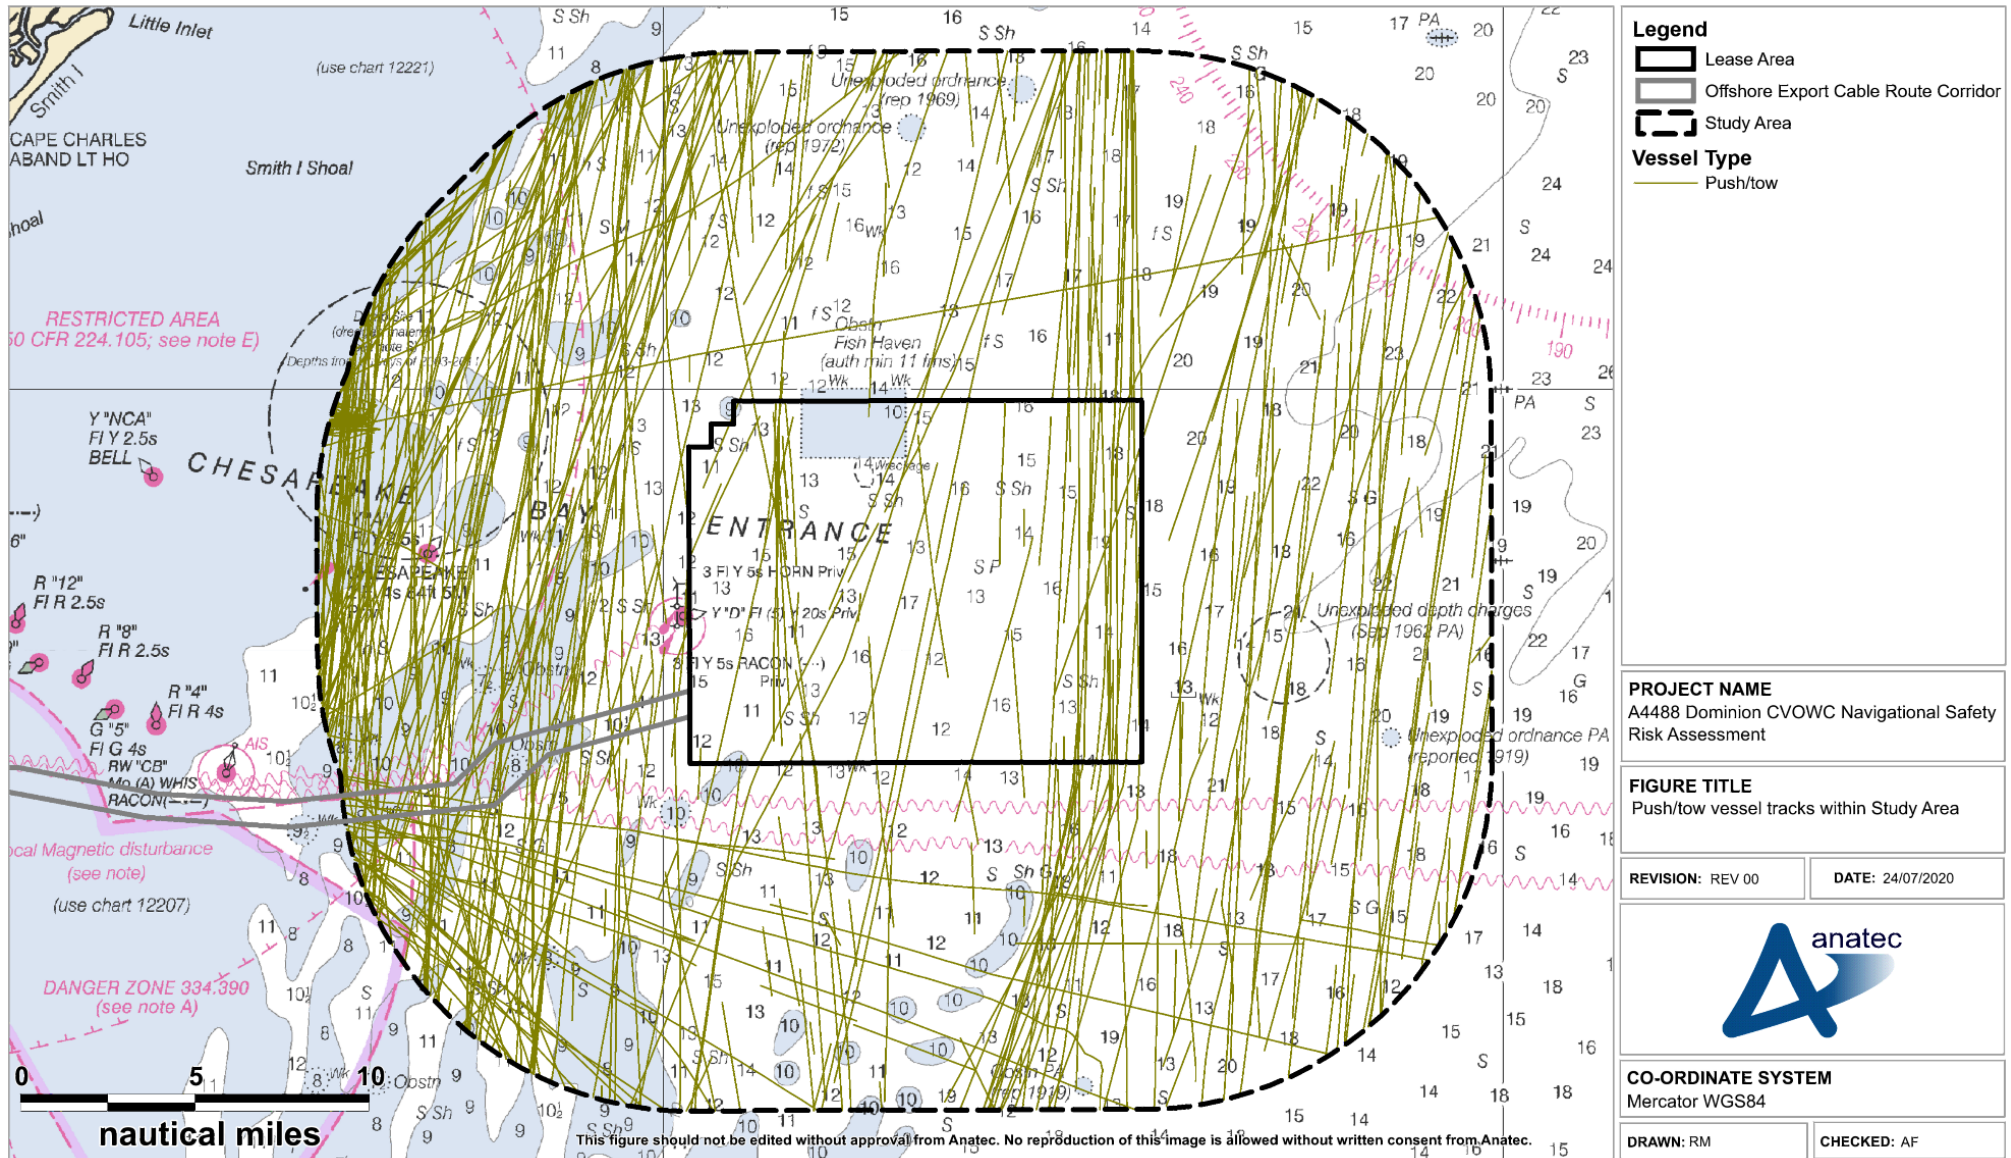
Little Inlet

Smith I

CAPE CHARLES ABAND LT HO

Smith I Shoal

(use chart 12221)

Unexploded ordnance (rep 1969)

Unexploded ordnance (rep 1972)

Obstn

Fish Haven (auth min 11 fms)

RESTRICTED AREA
50 CFR 224.105; see note E)

Y "NCA" Fl Y 2.5s BELL

CHESAPEAKE BAY ENTRANCE

R "12" Fl R 2.5s

R "8" Fl R 2.5s

R "4" Fl R 4s

G "5" Fl G 4s

RW "CB" Mo (A) WHIS RACON

AIS

3 Fl Y 5s HORN Priv

Y "D" Fl (5) Y 20s Priv

Fl Y 5s RACON Priv

Wreckage

Unexploded depth charges (Sep 1962 PA)

Unexploded ordnance PA (reported 1919)

Local Magnetic disturbance (see note)

(use chart 12207)

DANGER ZONE 334.390 (see note A)

0 5 10
nautical miles

This figure should not be edited without approval from Anatec. No reproduction of this image is allowed without written consent from Anatec.

Legend
Lease Area
Offshore Export Cable Route Corridor
Study Area
Vessel Type
Push/tow

PROJECT NAME
A4488 Dominion CVOWC Navigational Safety Risk Assessment

FIGURE TITLE
Push/tow vessel tracks within Study Area

REVISION: REV 00
DATE: 24/07/2020

anatec

CO-ORDINATE SYSTEM
Mercator WGS84

DRAWN: RM
CHECKED: AF